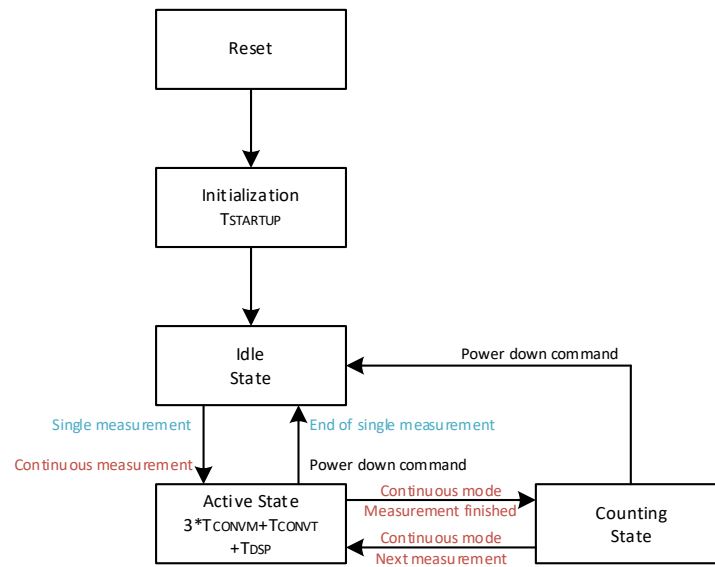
Reset

Initialization
$T_{STARTUP}$

Idle
State

Power down command

Single measurement

End of single measurement

Continuous measurement

Power down command

Active State
$3*T_{CONVM}+T_{CONVT}$
$+T_{DSP}$

Continuous mode
Measurement finished

Counting
State

Continuous mode
Next measurement